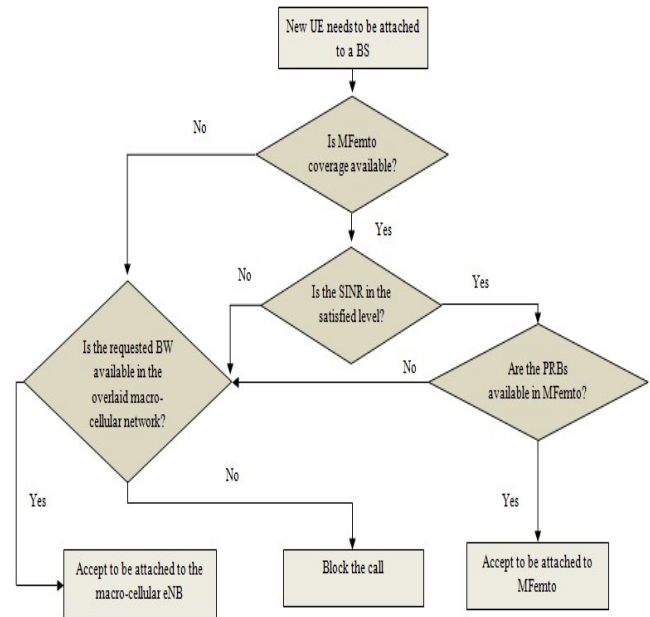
New UE needs to be attached to a BS

Is MFemto coverage available?

No

Yes

Is the SINR in the satisfied level?

No

Yes

Is the requested BW available in the overlaid macro-cellular network?

Are the PRBs available in MFemto?

No

No

Yes

Yes

Accept to be attached to the macro-cellular eNB

Block the call

Accept to be attached to MFemto